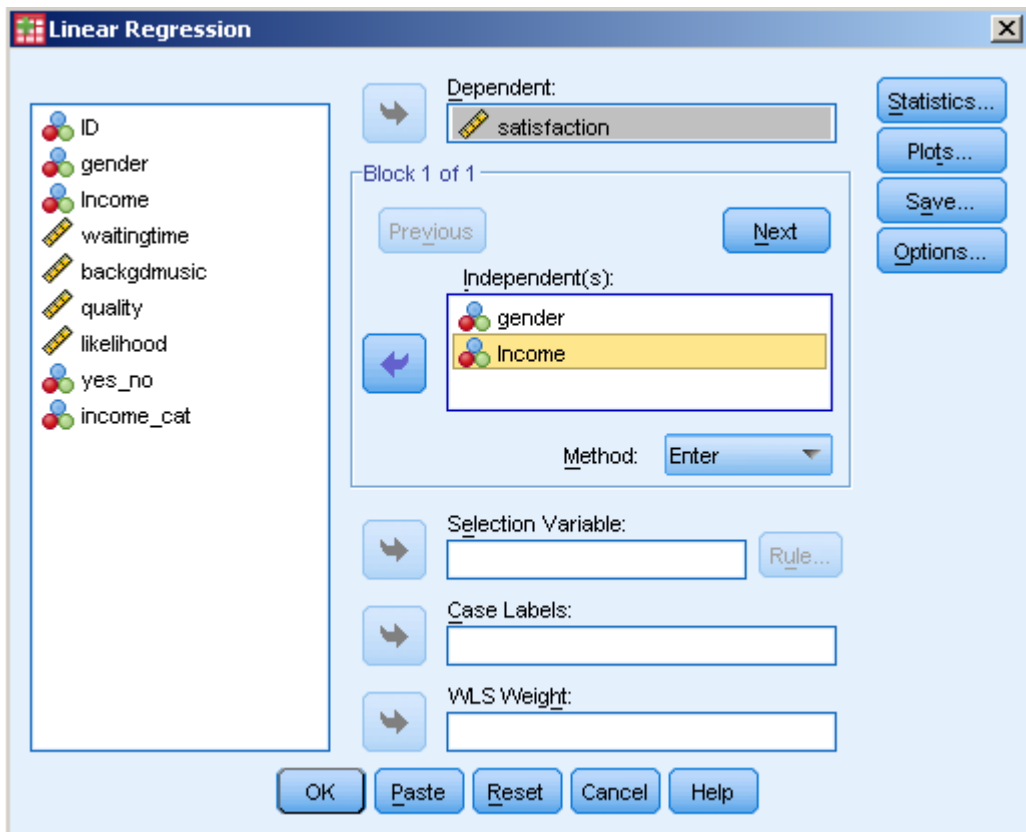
Linear Regression

ID
gender
Income
waitingtime
backgdmusic
quality
likelihood
yes_no
income_cat

Dependent:
satisfaction

Block 1 of 1

Previous

Next

Independent(s):
gender
Income

Method: Enter

Selection Variable:

Rule...

Case Labels:

WLS Weight:

Statistics...
Plots...
Save...
Options...

OK Paste Reset Cancel Help